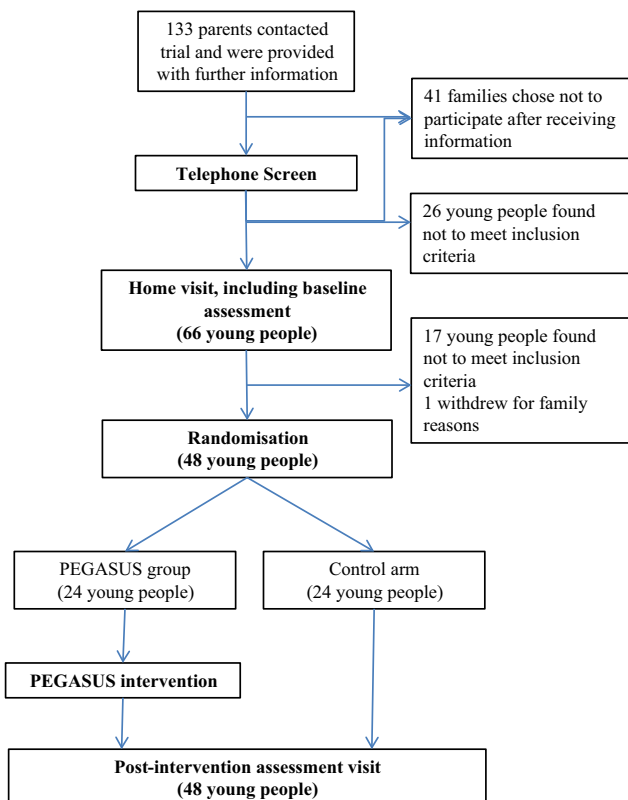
133 parents contacted trial and were provided with further information

41 families chose not to participate after receiving information

Telephone Screen

26 young people found not to meet inclusion criteria

Home visit, including baseline assessment
(66 young people)

17 young people found not to meet inclusion criteria
1 withdrew for family reasons

Randomisation
(48 young people)

PEGASUS group
(24 young people)

Control arm
(24 young people)

PEGASUS intervention

Post-intervention assessment visit
(48 young people)